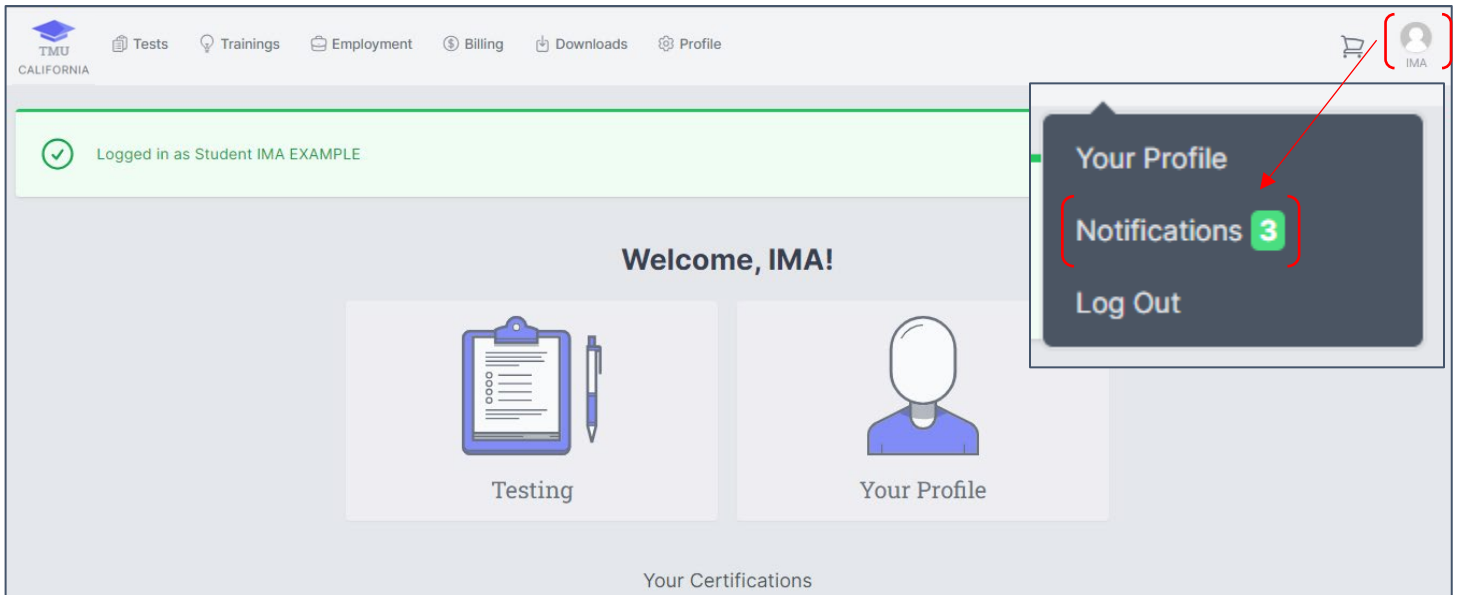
TMU CALIFORNIA

Tests Trainings Employment Billing Downloads Profile

IMA

Your Profile

Notifications 3

Log Out

Logged in as Student IMA EXAMPLE

Welcome, IMA!

Testing

Your Profile

Your Certifications